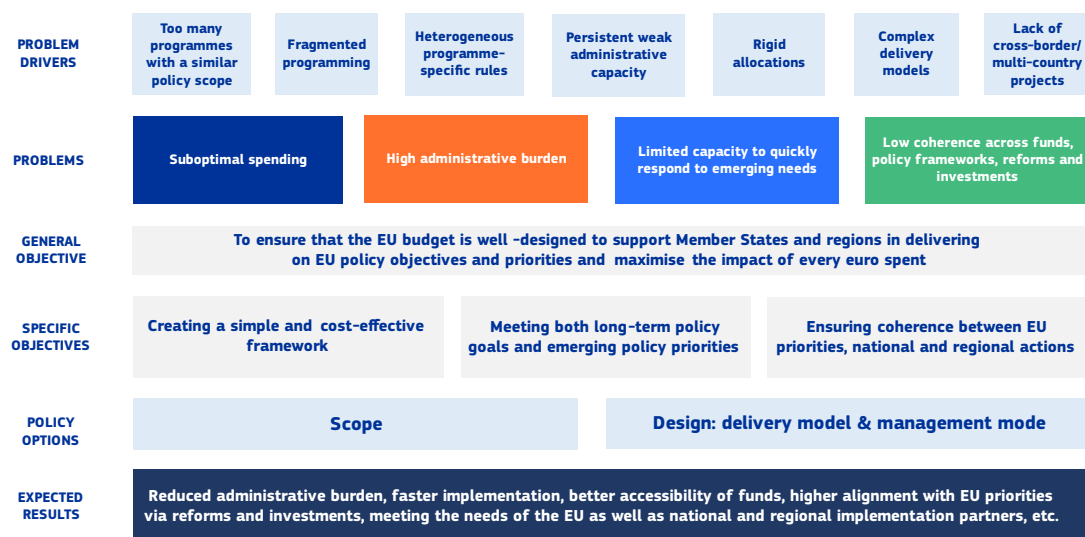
PROBLEM DRIVERS

Too many programmes with a similar policy scope

Fragmented programming

Heterogeneous programme-specific rules

Persistent weak administrative capacity

Rigid allocations

Complex delivery models

Lack of cross-border/ multi-country projects

PROBLEMS

Suboptimal spending

High administrative burden

Limited capacity to quickly respond to emerging needs

Low coherence across funds, policy frameworks, reforms and investments

GENERAL OBJECTIVE

To ensure that the EU budget is well -designed to support Member States and regions in delivering on EU policy objectives and priorities and maximise the impact of every euro spent

SPECIFIC OBJECTIVES

Creating a simple and cost-effective framework

Meeting both long-term policy goals and emerging policy priorities

Ensuring coherence between EU priorities, national and regional actions

POLICY OPTIONS

Scope

Design: delivery model & management mode

EXPECTED RESULTS

Reduced administrative burden, faster implementation, better accessibility of funds, higher alignment with EU priorities via reforms and investments, meeting the needs of the EU as well as national and regional implementation partners, etc.